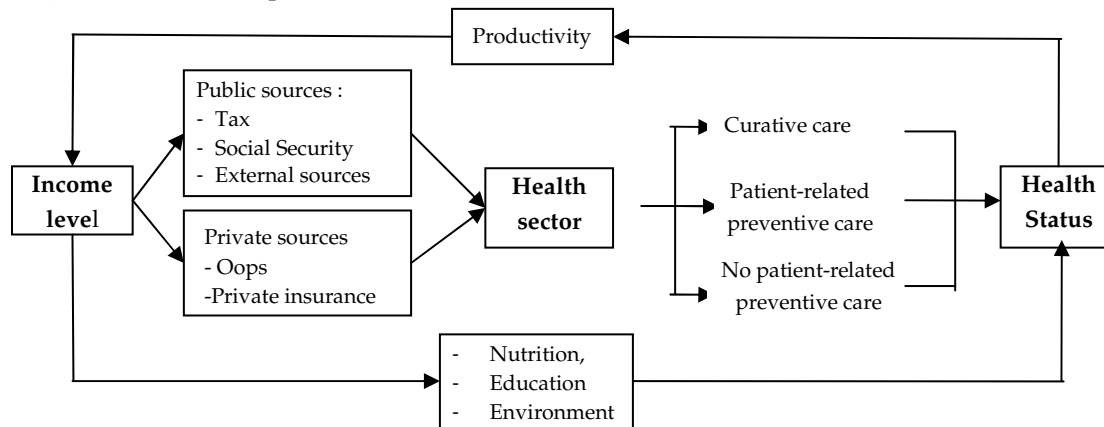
Productivity

Income level

Public sources :
- Tax
- Social Security
- External sources

Private sources
- Oops
-Private insurance

Health sector

Curative care

Patient-related preventive care

No patient-related preventive care

Health Status

- Nutrition,
- Education
- Environment